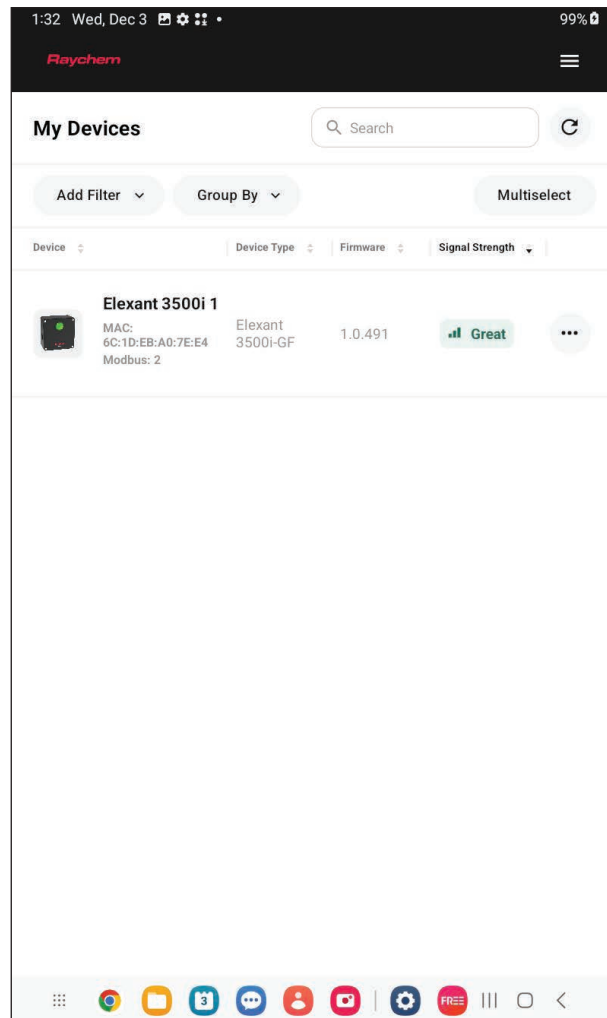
1:32 Wed, Dec 3 99%

Raychem

My Devices

Search

Add Filter

Group By

Multiselect

| Device | Device Type | Firmware | Signal Strength |
|---|---|---|---|
| Elexant 3500i 1 MAC: 6C:1D:EB:A0:7E:E4 Modbus: 2 | Elexant 3500i-GF | 1.0.491 | Great |

3

FREE